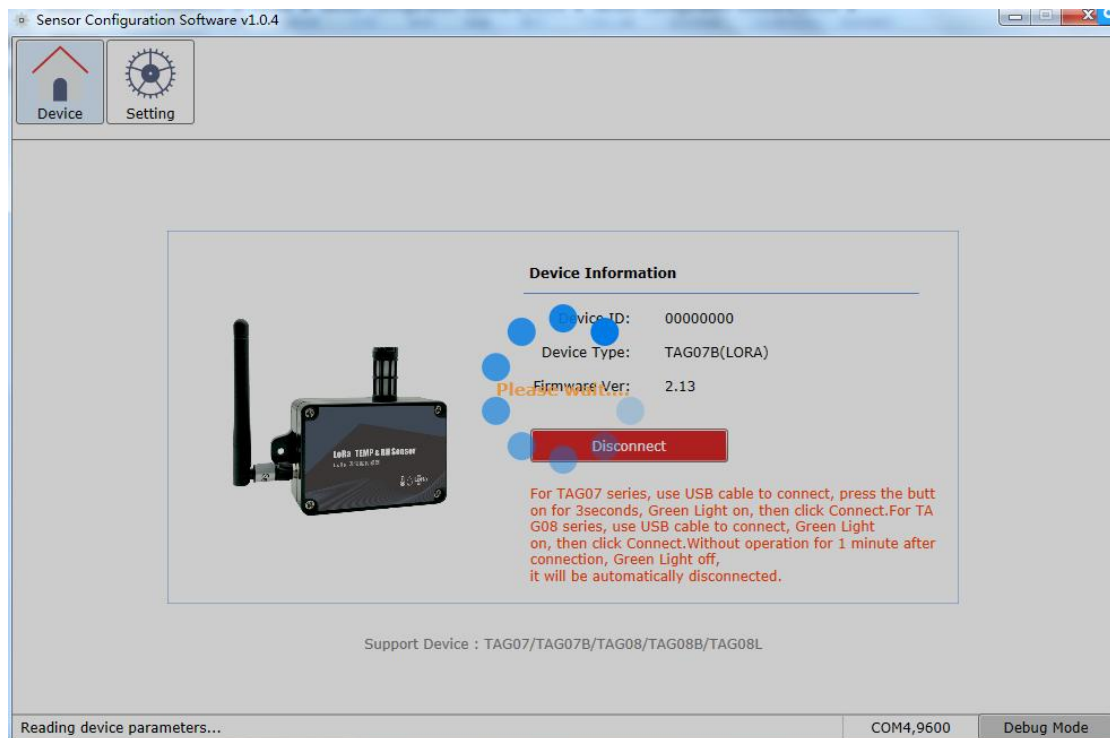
Sensor Configuration Software v1.0.4

Device
Setting

Device Information

Device ID: 00000000
Device Type: TAG07B(LORA)
Firmware Ver: 2.13

Please Wait...

Disconnect

LoRa TEMP & RH Sensor

For TAG07 series, use USB cable to connect, press the button for 3seconds, Green Light on, then click Connect.For TAG08 series, use USB cable to connect, Green Light on, then click Connect.Without operation for 1 minute after connection, Green Light off, it will be automatically disconnected.

Support Device : TAG07/TAG07B/TAG08/TAG08B/TAG08L

Reading device parameters...
COM4,9600
Debug Mode